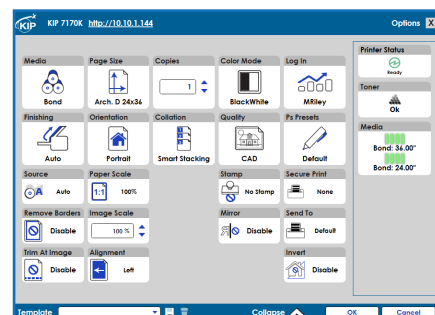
KIP 7170K http://10.10.1.144

Options X

Media
Bond

Page Size
Arch. D 24x36

Copies
1

Color Mode
BlackWhite

Log In
MRiley

Finishing
Auto

Orientation
Portrait

Collation
Smart Stacking

Quality
CAD

Ps Presets
Default

Source
Auto

Paper Scale
1:1
100%

Stamp
No Stamp

Secure Print
None

Remove Borders
Disable

Image Scale
100 %

Mirror
Disable

Send To
Default

Trim At Image
Disable

Alignment
Left

Invert
Disable

Printer Status
Ready

Toner
Ok

Media
Bond: 36.00"
Bond: 24.00"

Template

Collapse

OK

Cancel